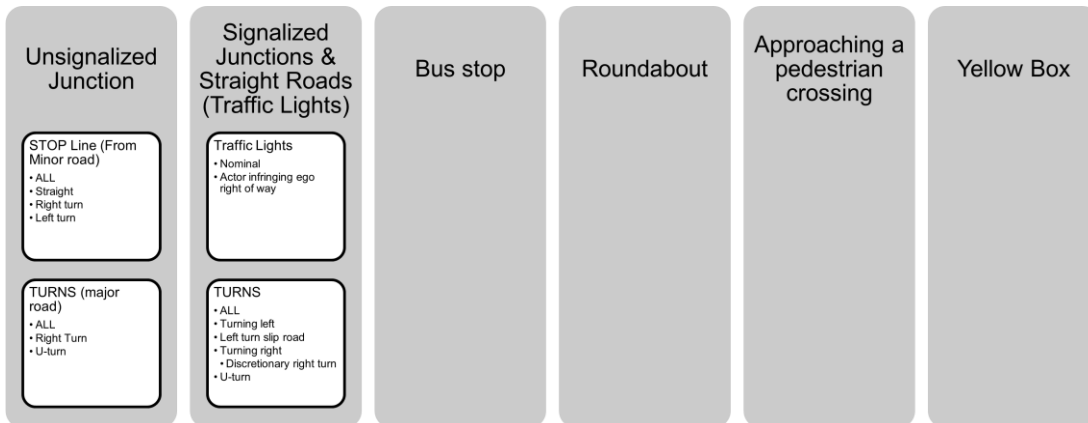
Unsignalized Junction

STOP Line (From Minor road)
• ALL
• Straight
• Right turn
• Left turn

TURNS (major road)
• ALL
• Right Turn
• U-turn

Signalized Junctions & Straight Roads (Traffic Lights)

Traffic Lights
• Nominal
• Actor infringing ego right of way

TURNS
• ALL
• Turning left
• Left turn slip road
• Turning right
• Discretionary right turn
• U-turn

Bus stop

Roundabout

Approaching a pedestrian crossing

Yellow Box